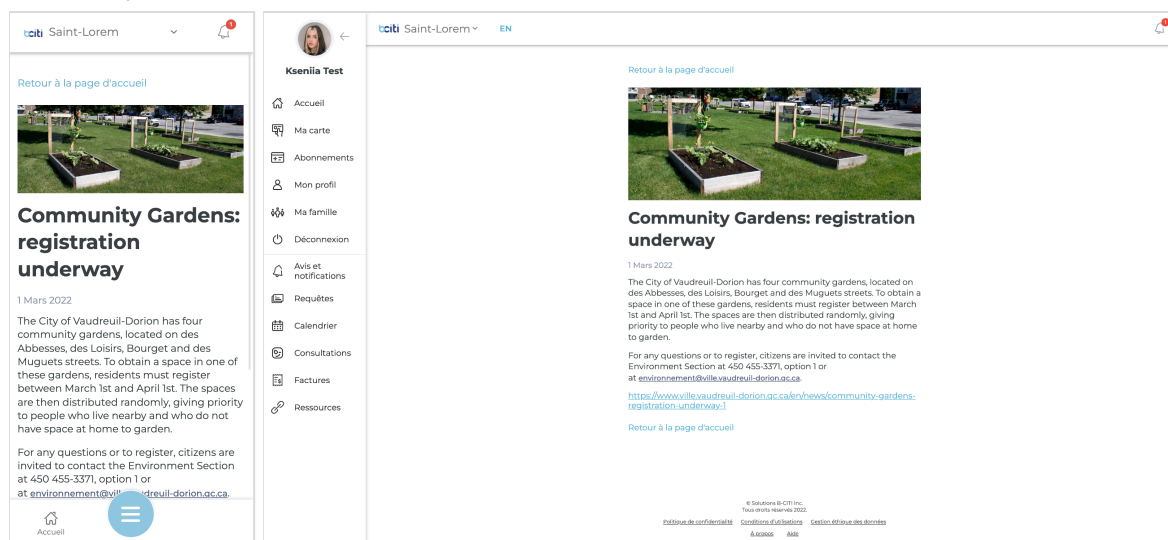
bciti Saint-Lorem

1

Retour à la page d'accueil

Community Gardens: registration underway

1 Mars 2022

The City of Vaudreuil-Dorion has four community gardens, located on des Abbesses, des Loisirs, Bourget and des Muguets streets. To obtain a space in one of these gardens, residents must register between March 1st and April 1st. The spaces are then distributed randomly, giving priority to people who live nearby and who do not have space at home to garden.

For any questions or to register, citizens are invited to contact the Environment Section at 450 455-3371, option 1 or at environnement@vill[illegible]dreuil-dorion.qc.ca.

Accueil

Kseniia Test

Accueil
Ma carte
Abonnements
Mon profil
Ma famille
Déconnexion
Avis et notifications
Requêtes
Calendrier
Consultations
Factures
Ressources

bciti Saint-Lorem EN

Retour à la page d'accueil

Community Gardens: registration underway

1 Mars 2022

The City of Vaudreuil-Dorion has four community gardens, located on des Abbesses, des Loisirs, Bourget and des Muguets streets. To obtain a space in one of these gardens, residents must register between March 1st and April 1st. The spaces are then distributed randomly, giving priority to people who live nearby and who do not have space at home to garden.

For any questions or to register, citizens are invited to contact the Environment Section at 450 455-3371, option 1 or at environnement@ville.vaudreuil-dorion.qc.ca.

https://www.ville.vaudreuil-dorion.qc.ca/en/news/community-gardens-registration-underway-1

Retour à la page d'accueil

© Solutions B-CITI Inc.
Tous droits réservés 2022.

Politique de confidentialité Conditions d'utilisations Gestion éthique des données

À propos Aide